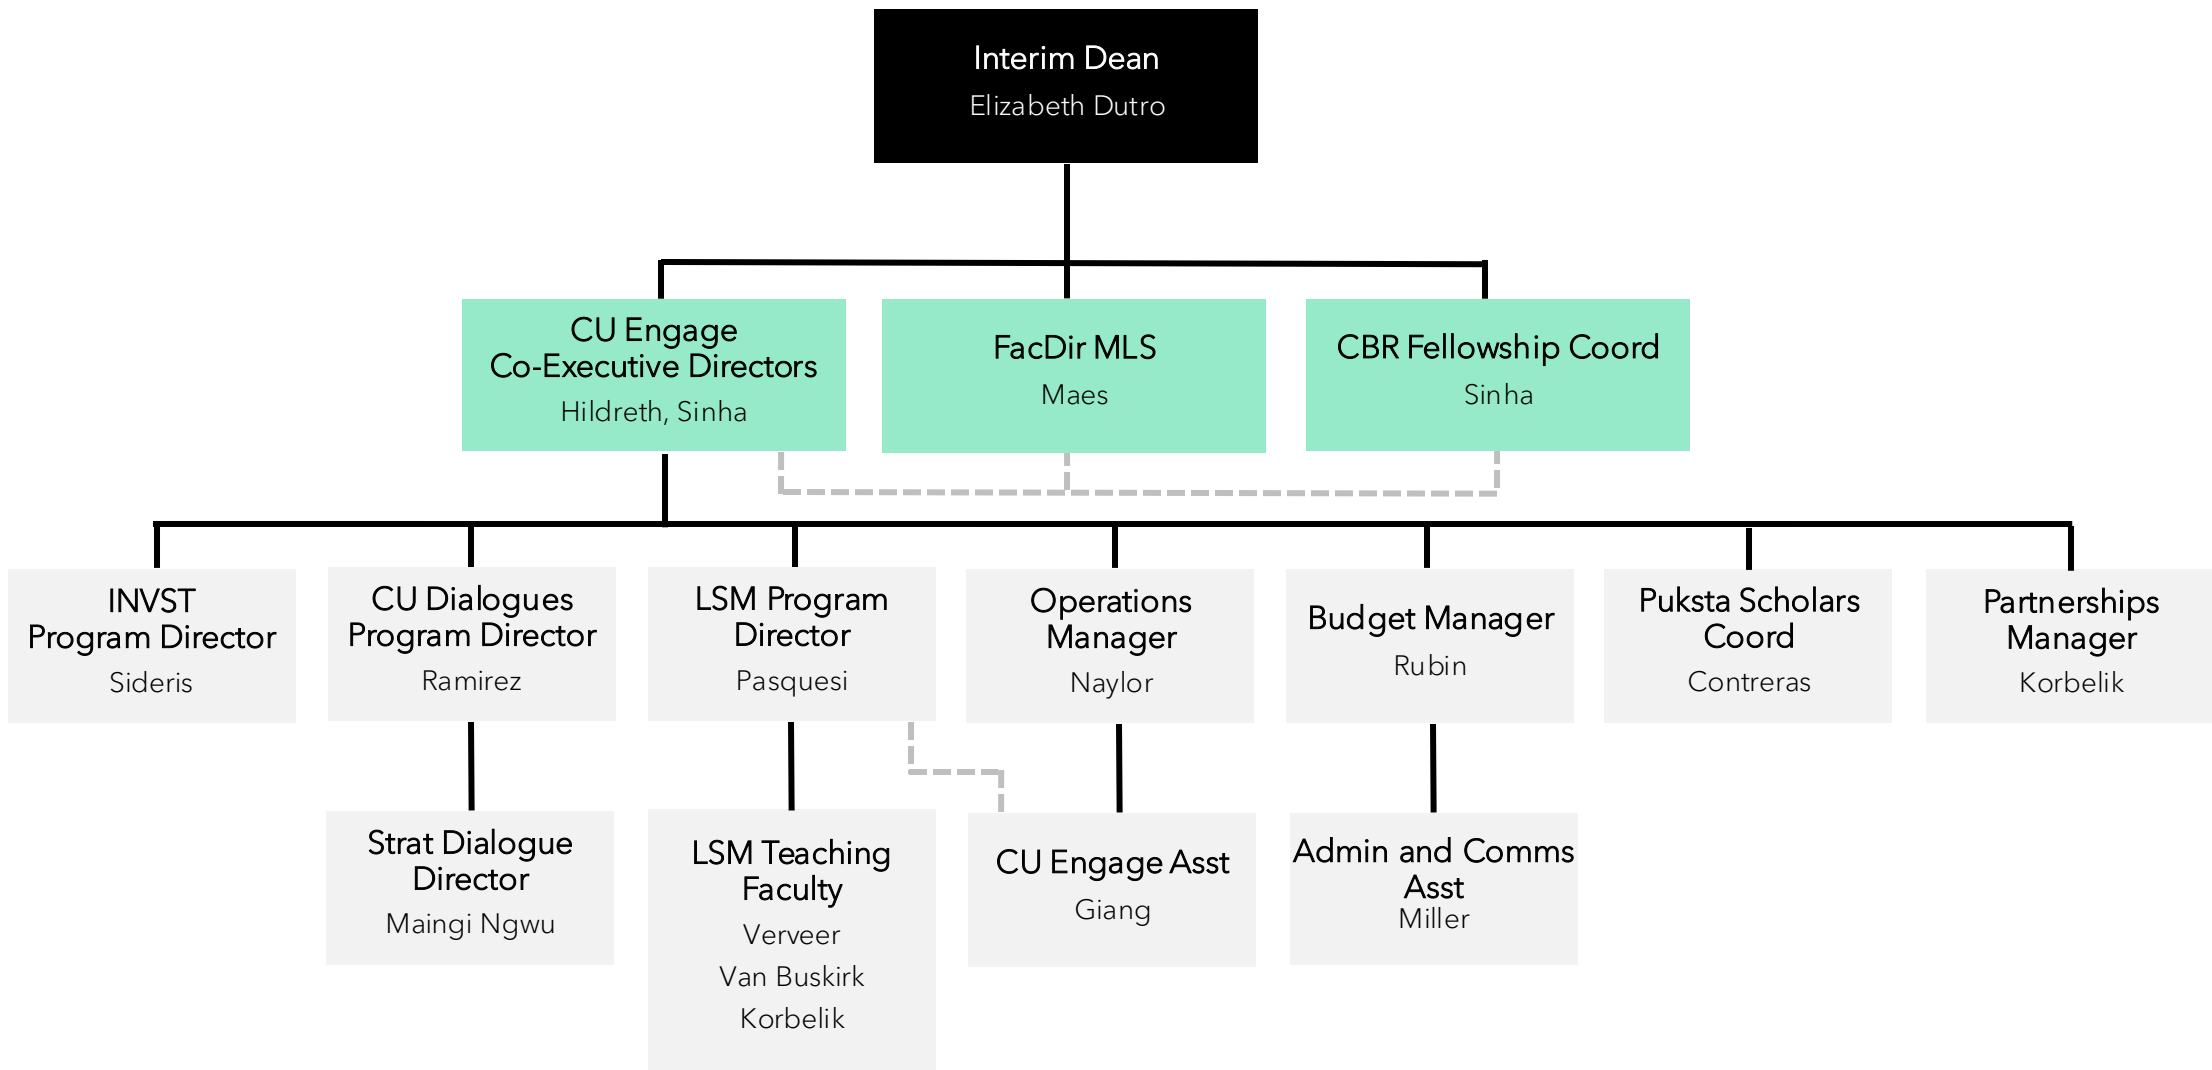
Interim Dean
Elizabeth Dutro

CU Engage
Co-Executive Directors
Hildreth, Sinha

FacDir MLS
Maes

CBR Fellowship Coord
Sinha

INVST
Program Director
Sideris

CU Dialogues
Program Director
Ramirez

LSM Program
Director
Pasquesi

Operations
Manager
Naylor

Budget Manager
Rubin

Puksta Scholars
Coord
Contreras

Partnerships
Manager
Korbelik

Strat Dialogue
Director
Maingi Ngwu

LSM Teaching
Faculty
Verveer
Van Buskirk
Korbelik

CU Engage Asst
Giang

Admin and Comms
Asst
Miller